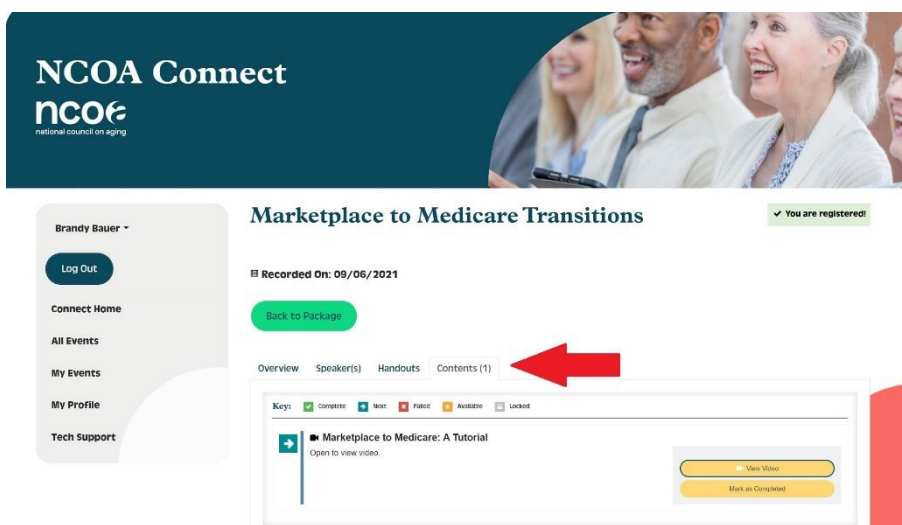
NCOA Connect
ncoa
national council on aging

Brandy Bauer

Log Out

Connect Home

All Events

My Events

My Profile

Tech Support

Marketplace to Medicare Transitions

✔ You are registered!

Recorded On: 09/06/2021

Back to Package

Overview Speaker(s) Handouts Contents (1)

Key: Complete Next Failed Available Locked

Marketplace to Medicare: A Tutorial
Open to view video.

View Video

Mark as Completed